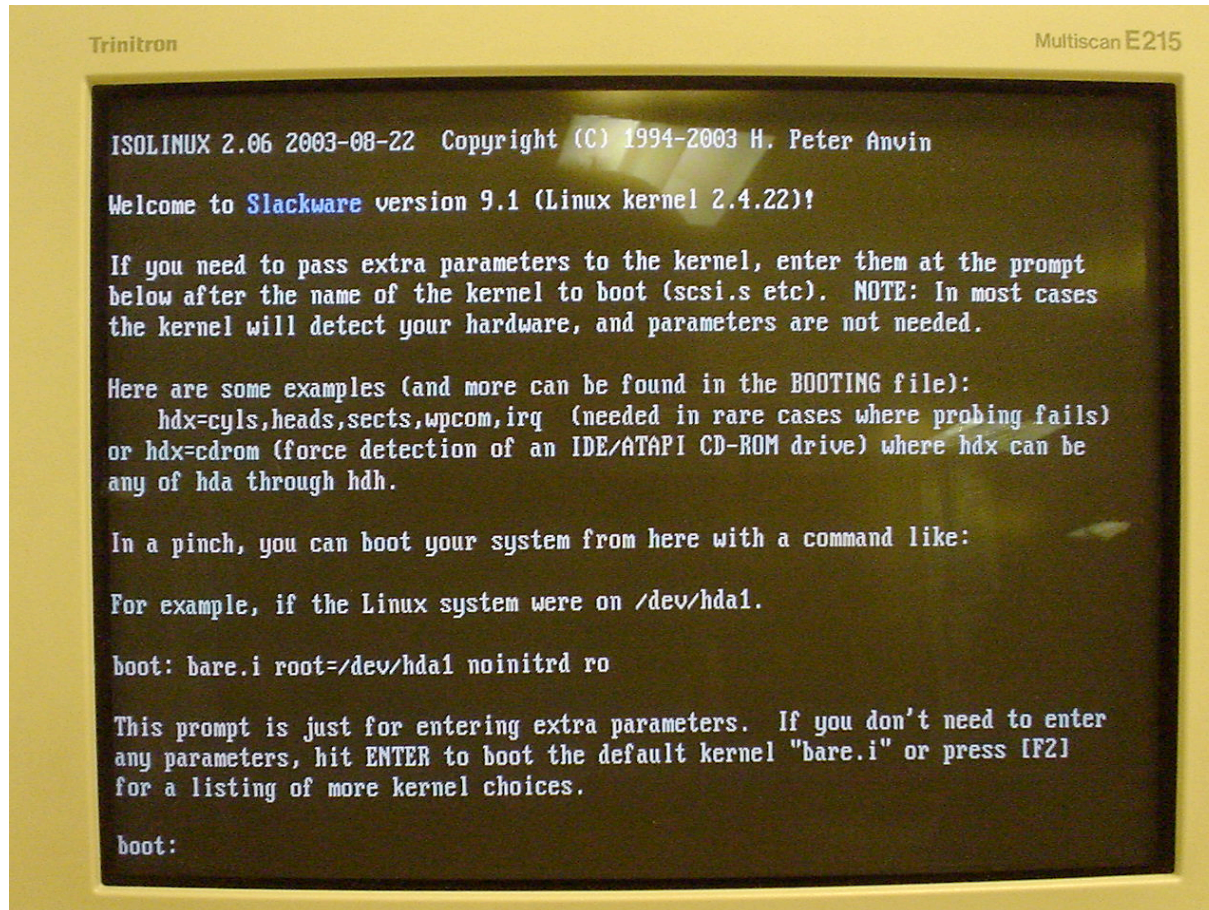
Trinitron

Multiscan E215

ISOLINUX 2.06 2003-08-22 Copyright (C) 1994-2003 H. Peter Anvin

Welcome to Slackware version 9.1 (Linux kernel 2.4.22)!

If you need to pass extra parameters to the kernel, enter them at the prompt below after the name of the kernel to boot (scsi.s etc). NOTE: In most cases the kernel will detect your hardware, and parameters are not needed.

Here are some examples (and more can be found in the BOOTING file):
hdx=cyls,heads,sects,wpcom,irq (needed in rare cases where probing fails) or hdx=cdrom (force detection of an IDE/ATAPI CD-ROM drive) where hdx can be any of hda through hdh.

In a pinch, you can boot your system from here with a command like:

For example, if the Linux system were on /dev/hda1.

boot: bare.i root=/dev/hda1 noinitrd ro

This prompt is just for entering extra parameters. If you don't need to enter any parameters, hit ENTER to boot the default kernel "bare.i" or press [F2] for a listing of more kernel choices.

boot: